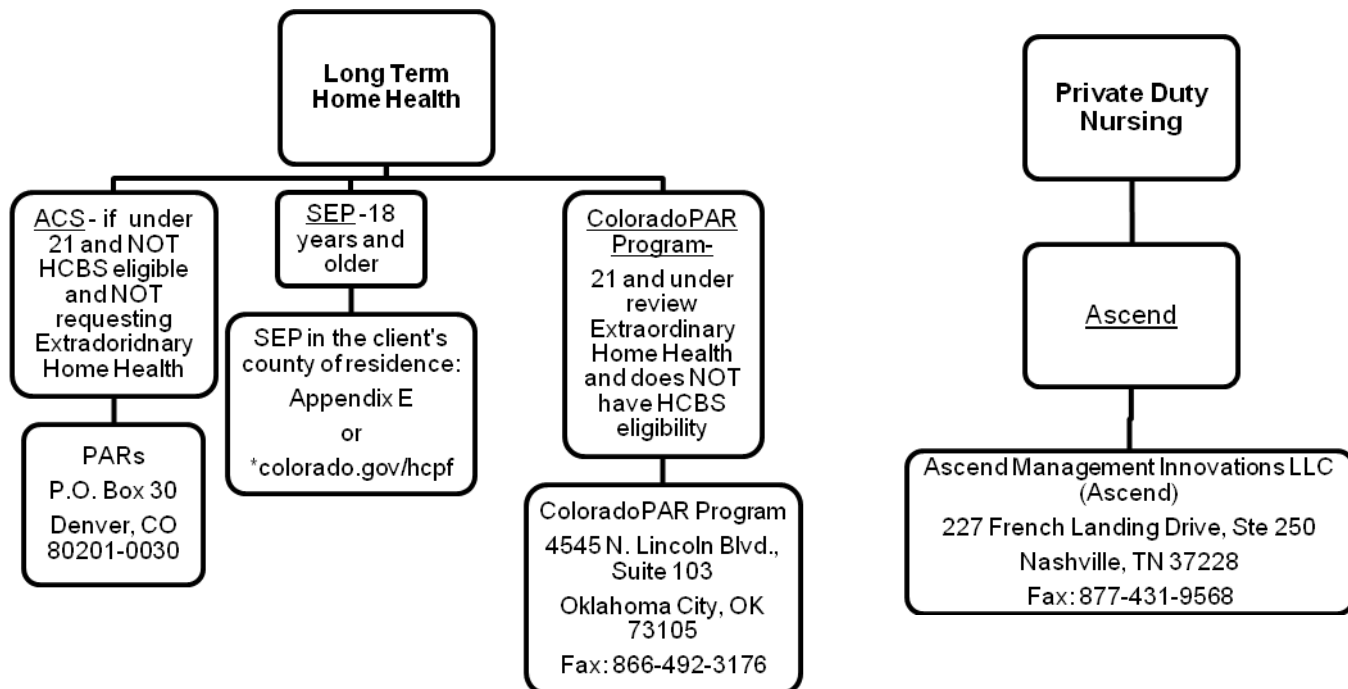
Long Term Home Health

ACS - if under 21 and NOT HCBS eligible and NOT requesting Extradoridnary Home Health

PARs
P.O. Box 30
Denver, CO 80201-0030

SEP -18 years and older

SEP in the client's county of residence:
Appendix E
or
*colorado.gov/hcpf

ColoradoPAR Program-
21 and under review Extraordinary Home Health and does NOT have HCBS eligibility

ColoradoPAR Program
4545 N. Lincoln Blvd., Suite 103
Oklahoma City, OK 73105
Fax: 866-492-3176

Private Duty Nursing

Ascend

Ascend Management Innovations LLC (Ascend)
227 French Landing Drive, Ste 250
Nashville, TN 37228
Fax: 877-431-9568